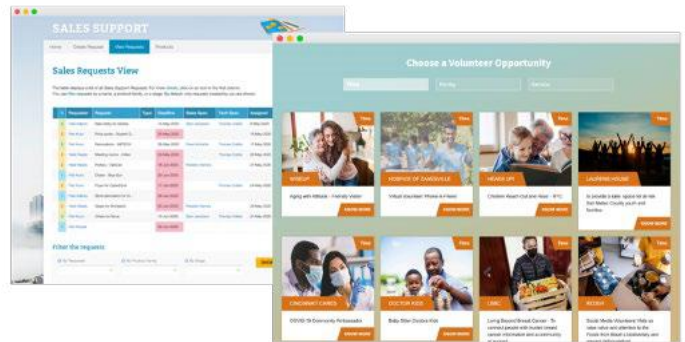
SALES SUPPORT

Home | Create Request | View Requests | Products

Sales Requests View

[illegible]

Filter the requests

Choose a Volunteer Opportunity

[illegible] | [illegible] | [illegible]

New | New | New | New

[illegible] | HOSPICE OF GAINESVILLE | HEADS UP! | LAURENS HOUSE

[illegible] | Virtual Volunteer: Phone-A-Friend | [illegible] | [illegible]

KNOW MORE | KNOW MORE | KNOW MORE | KNOW MORE

New | New | New | New

CINCINNATI CARES | DOCTOR KIDS | LINC | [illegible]

COVID-19 Community Ambassador | Baby Sitter Doctor Kids | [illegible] | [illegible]

KNOW MORE | KNOW MORE | KNOW MORE | KNOW MORE